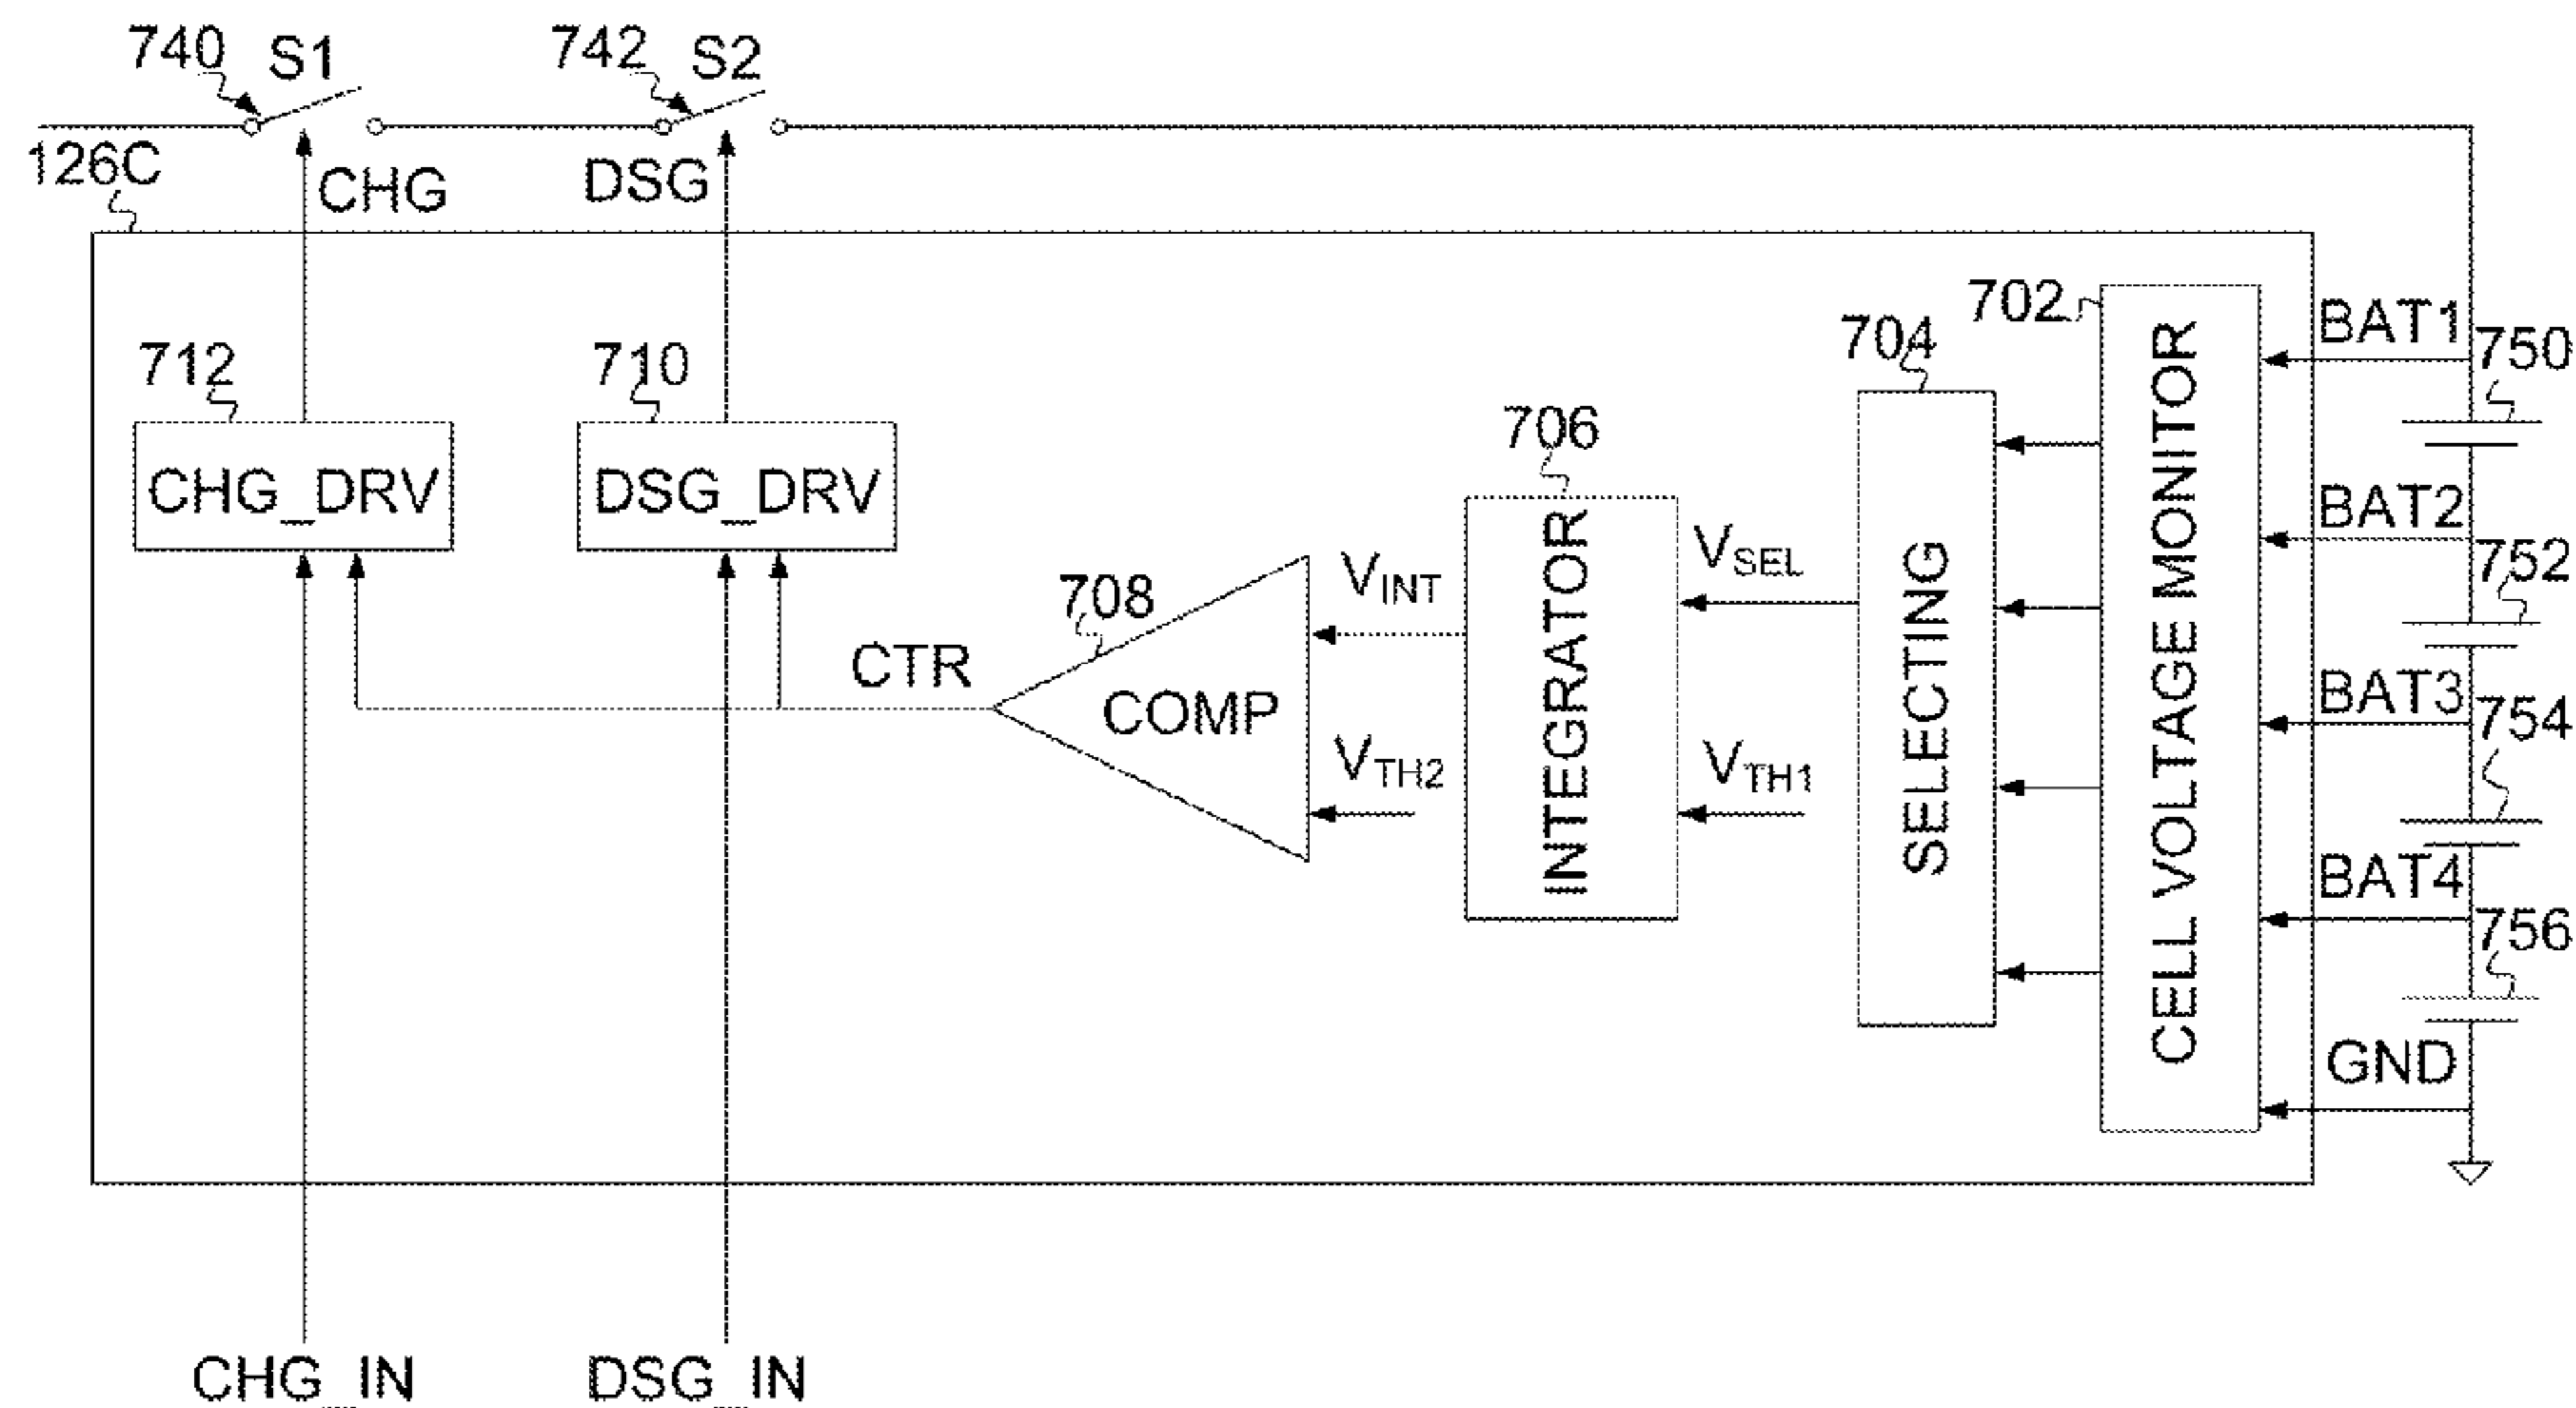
740 S1

742 S2

126C

CHG

DSG

712

CHG_DRV

710

DSG_DRV

708

CTR

COMP

$V_{INT}$

$V_{TH2}$

706

INTEGRATOR

$V_{SEL}$

$V_{TH1}$

704

SELECTING

702

CELL VOLTAGE MONITOR

BAT1

750

BAT2

752

BAT3

754

BAT4

756

GND

CHG_IN

DSG_IN